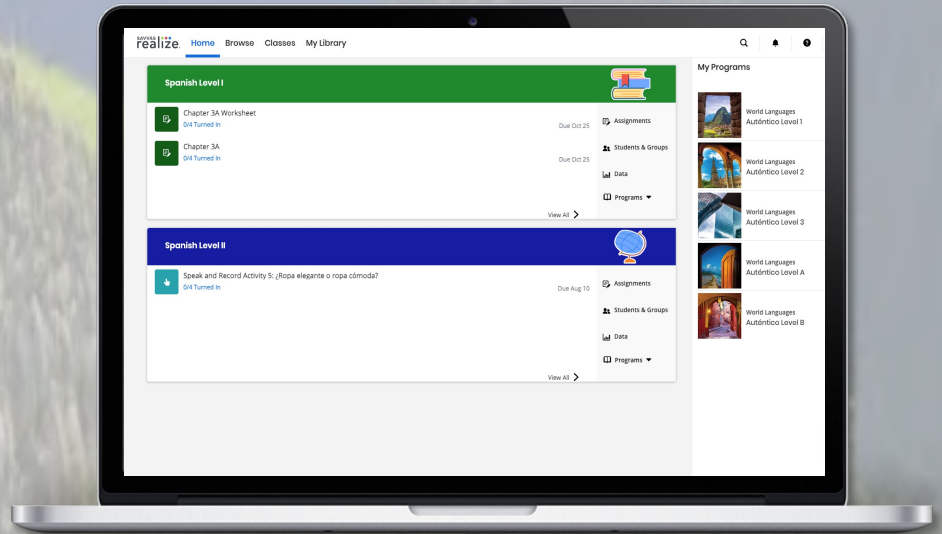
SAVVAS realize. Home Browse Classes My Library

Spanish Level I

Chapter 3A Worksheet
0/4 Turned In
Due Oct 25

Chapter 3A
0/4 Turned In
Due Oct 25

Assignments
Students & Groups
Data
Programs

View All

Spanish Level II

Speak and Record Activity 5: ¿Ropa elegante o ropa cómoda?
0/4 Turned In
Due Aug 10

Assignments
Students & Groups
Data
Programs

View All

My Programs

World Languages
Auténtico Level 1

World Languages
Auténtico Level 2

World Languages
Auténtico Level 3

World Languages
Auténtico Level A

World Languages
Auténtico Level B